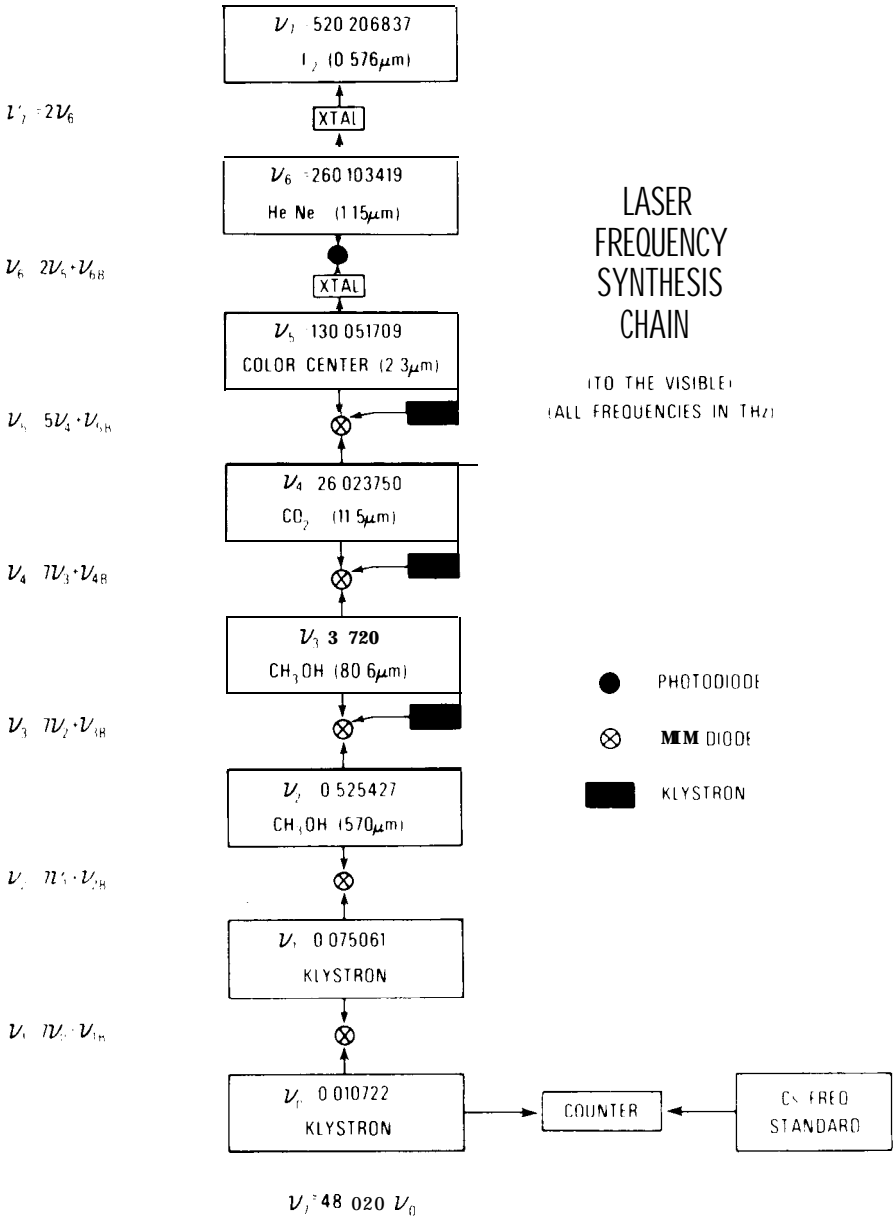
$\nu_7$ =520 206837
$I_2$ (0 576$\mu$m)

$\nu_7$ =2$\nu_6$

XTAL

$\nu_6$ =260 103419
He Ne (1 15$\mu$m)

$\nu_6$ 2$\nu_5$+$\nu_{6B}$

XTAL

$\nu_5$ =130 051709
COLOR CENTER (2 3$\mu$m)

$\nu_5$ 5$\nu_4$+$\nu_{5B}$

LASER FREQUENCY SYNTHESIS CHAIN

(TO THE VISIBLE)
(ALL FREQUENCIES IN THz)

$\nu_4$ 26 023750
$CO_2$ (11 5$\mu$m)

$\nu_4$ 7$\nu_3$+$\nu_{4B}$

$\nu_3$ 3 720
$CH_3OH$ (80 6$\mu$m)

PHOTODIODE

MIM DIODE

KLYSTRON

$\nu_3$ 7$\nu_2$+$\nu_{3B}$

$\nu_2$ 0 525427
$CH_3OH$ (570$\mu$m)

$\nu_2$ 7$\nu_1$+$\nu_{2B}$

$\nu_1$ 0 075061
KLYSTRON

$\nu_1$ 7$\nu_0$+$\nu_{1B}$

$\nu_0$ 0 010722
KLYSTRON

COUNTER

Cs FREQ STANDARD

$\nu_7$ =48 020 $\nu_0$